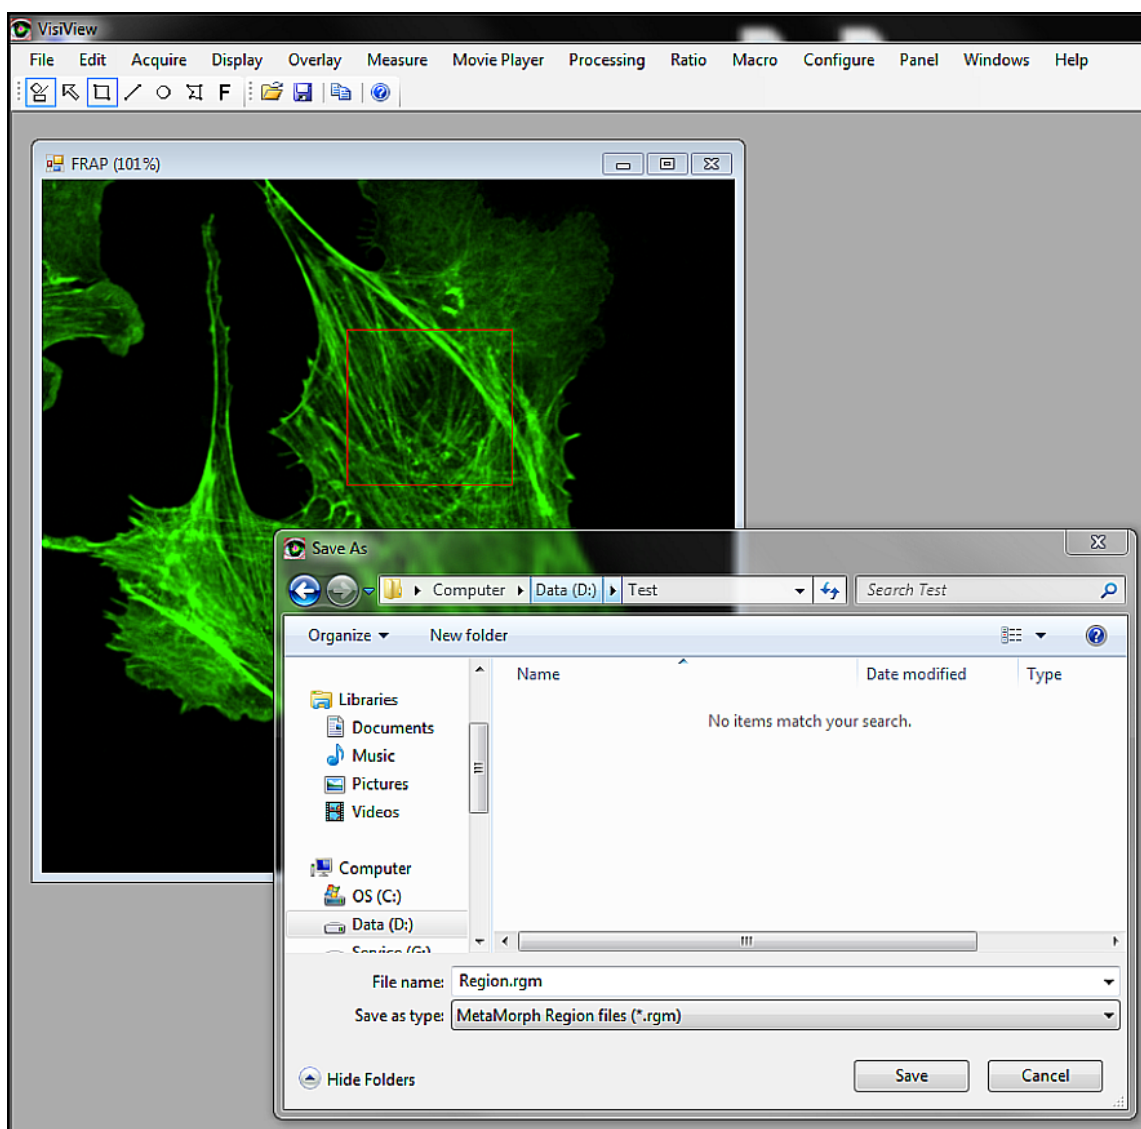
VisiView

File Edit Acquire Display Overlay Measure Movie Player Processing Ratio Macro Configure Panel Windows Help

F

FRAP (101%)

Save As

Computer ▸ Data (D:) ▸ Test

Search Test

Organize ▾ New folder

Libraries
Documents
Music
Pictures
Videos

Computer
OS (C:)
Data (D:)
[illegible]

Name Date modified Type

No items match your search.

File name: Region.rgm

Save as type: MetaMorph Region files (*.rgm)

Hide Folders

Save Cancel